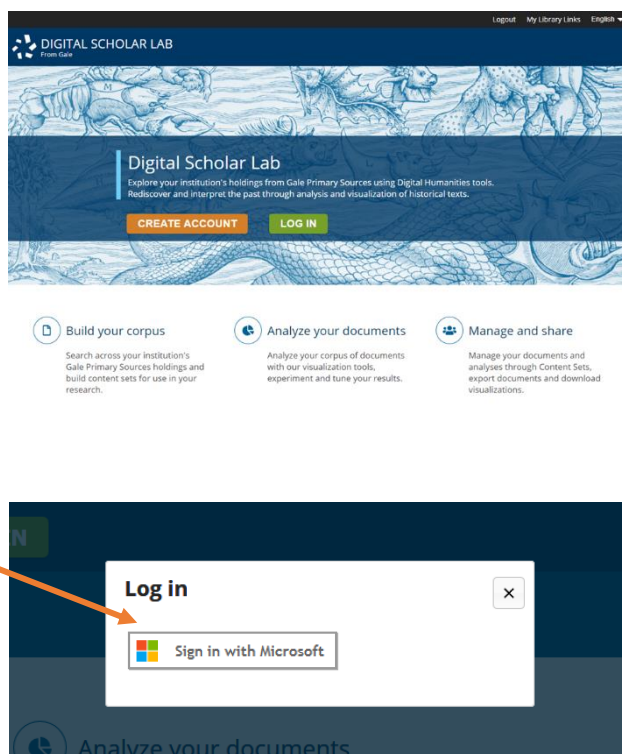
Logout My Library Links English

DIGITAL SCHOLAR LAB
From Gale

Digital Scholar Lab
Explore your institution's holdings from Gale Primary Sources using Digital Humanities tools. Rediscover and interpret the past through analysis and visualization of historical texts.

CREATE ACCOUNT LOG IN

Build your corpus
Search across your institution's Gale Primary Sources holdings and build content sets for use in your research.

Analyze your documents
Analyze your corpus of documents with our visualization tools, experiment and tune your results.

Manage and share
Manage your documents and analyses through Content Sets, export documents and download visualizations.

N

Log in
×
Sign in with Microsoft

Analyze your documents